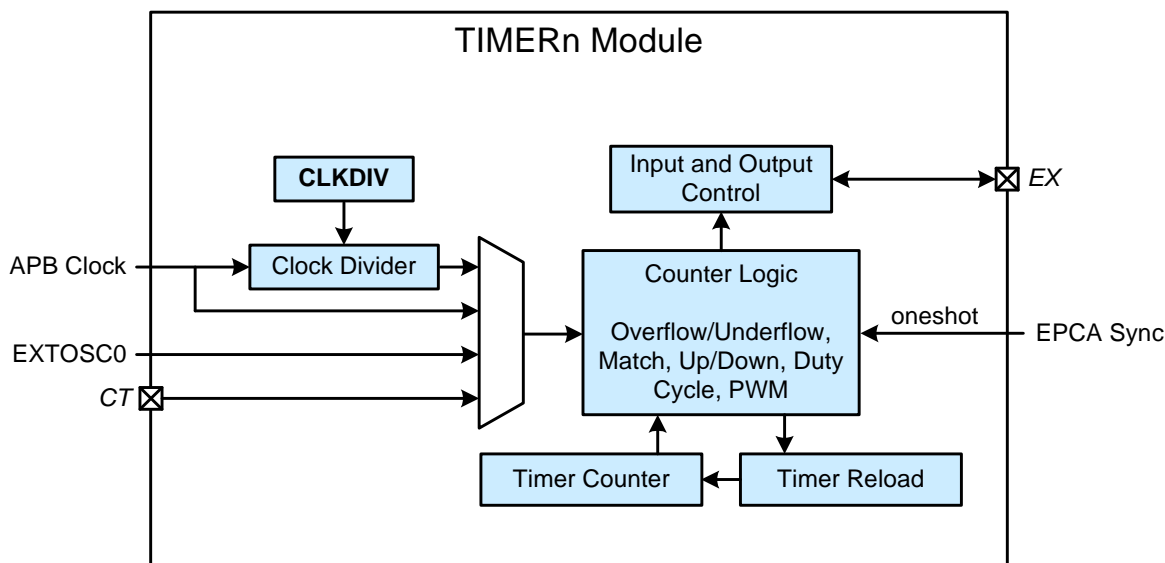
TIMERn Module

CLKDIV

Clock Divider

APB Clock

EXTOSC0

CT

Input and Output Control

EX

Counter Logic

Overflow/Underflow, Match, Up/Down, Duty Cycle, PWM

oneshot

EPCA Sync

Timer Counter

Timer Reload